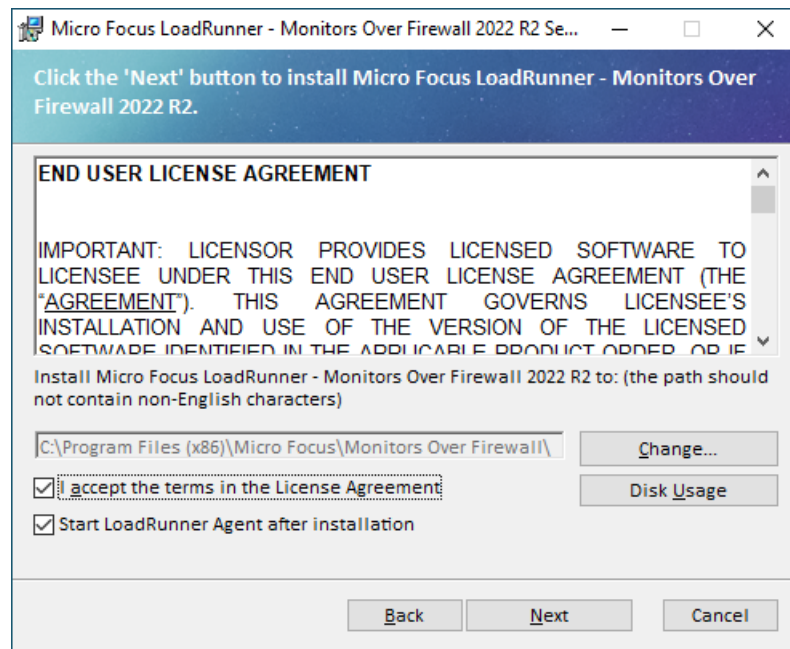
Micro Focus LoadRunner - Monitors Over Firewall 2022 R2 Se...

Click the 'Next' button to install Micro Focus LoadRunner - Monitors Over Firewall 2022 R2.

END USER LICENSE AGREEMENT

IMPORTANT: LICENSOR PROVIDES LICENSED SOFTWARE TO LICENSEE UNDER THIS END USER LICENSE AGREEMENT (THE "AGREEMENT"). THIS AGREEMENT GOVERNS LICENSEE'S INSTALLATION AND USE OF THE VERSION OF THE LICENSED SOFTWARE IDENTIFIED IN THE APPLICABLE PRODUCT ORDER, OR IF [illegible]

Install Micro Focus LoadRunner - Monitors Over Firewall 2022 R2 to: (the path should not contain non-English characters)

C:\Program Files (x86)\Micro Focus\Monitors Over Firewall\

Change...

Disk Usage

I accept the terms in the License Agreement

Start LoadRunner Agent after installation

Back

Next

Cancel